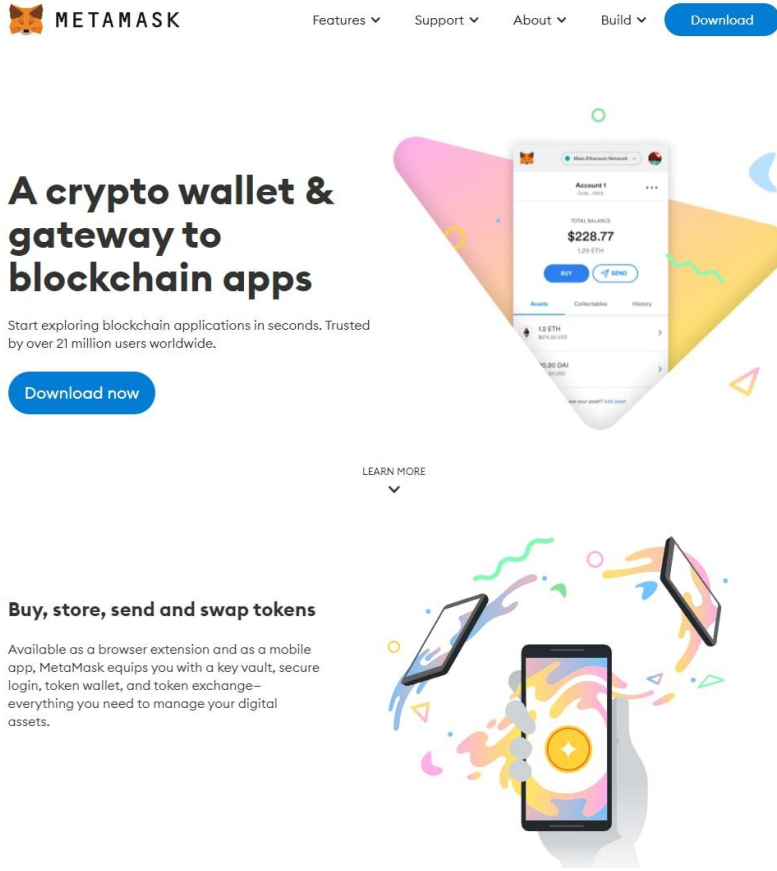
METAMASK

Features Support About Build Download

A crypto wallet & gateway to blockchain apps

Start exploring blockchain applications in seconds. Trusted by over 21 million users worldwide.

Download now

Main Ethereum Network

Account 1

TOTAL BALANCE

$228.77

1.29 ETH

BUY SEND

Assets Collectables History

1.2 ETH

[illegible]0.20 DAI

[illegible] see your asset? Add asset

LEARN MORE

Buy, store, send and swap tokens

Available as a browser extension and as a mobile app, MetaMask equips you with a key vault, secure login, token wallet, and token exchange—everything you need to manage your digital assets.